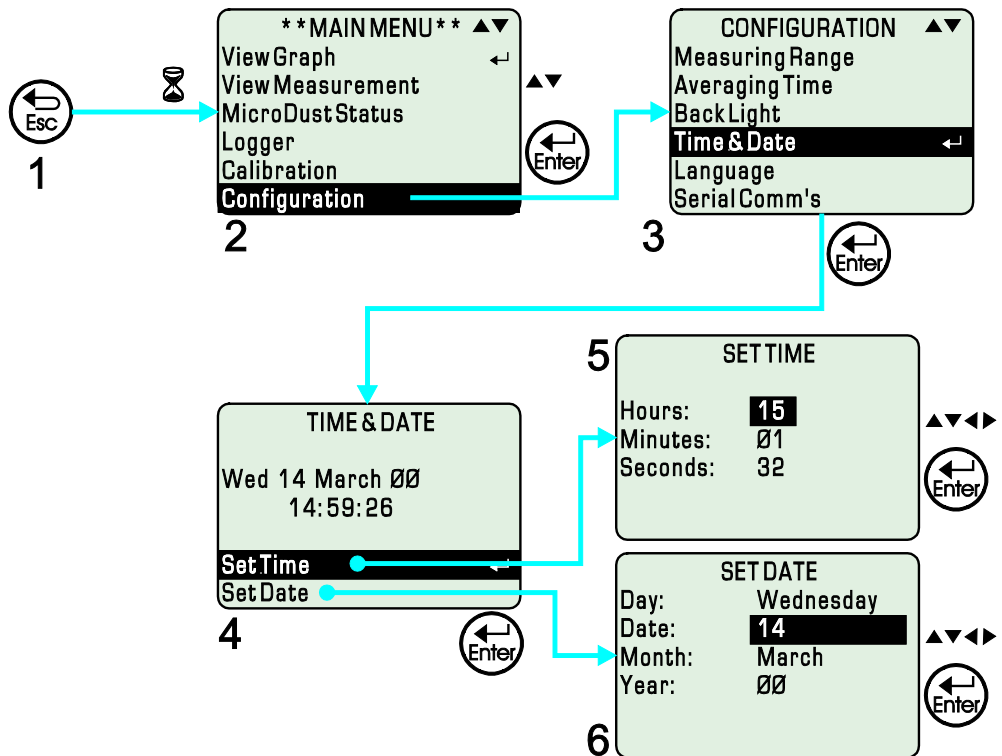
Esc

1

**MAIN MENU** ▲▼
View Graph ↵
View Measurement
MicroDust Status
Logger
Calibration
Configuration

▲▼

Enter

2

CONFIGURATION ▲▼
Measuring Range
Averaging Time
Back Light
Time & Date ↵
Language
Serial Comm's

3

Enter

5

SET TIME
Hours: 15
Minutes: Ø1
Seconds: 32

▲▼◀▶

Enter

TIME & DATE
Wed 14 March ØØ
14:59:26
Set Time ↵
Set Date

4

Enter

SET DATE
Day: Wednesday
Date: 14
Month: March
Year: ØØ

▲▼◀▶

Enter

6